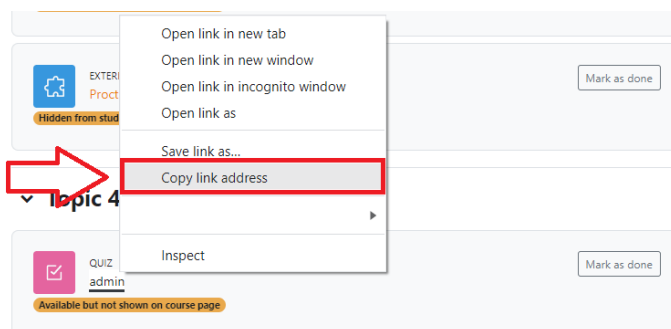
Open link in new tab
Open link in new window
Open link in incognito window
Open link as
Save link as...
Copy link address
Inspect

EXTERN
Proct
Hidden from stud
Mark as done

Topic 4

QUIZ
admin
Available but not shown on course page
Mark as done